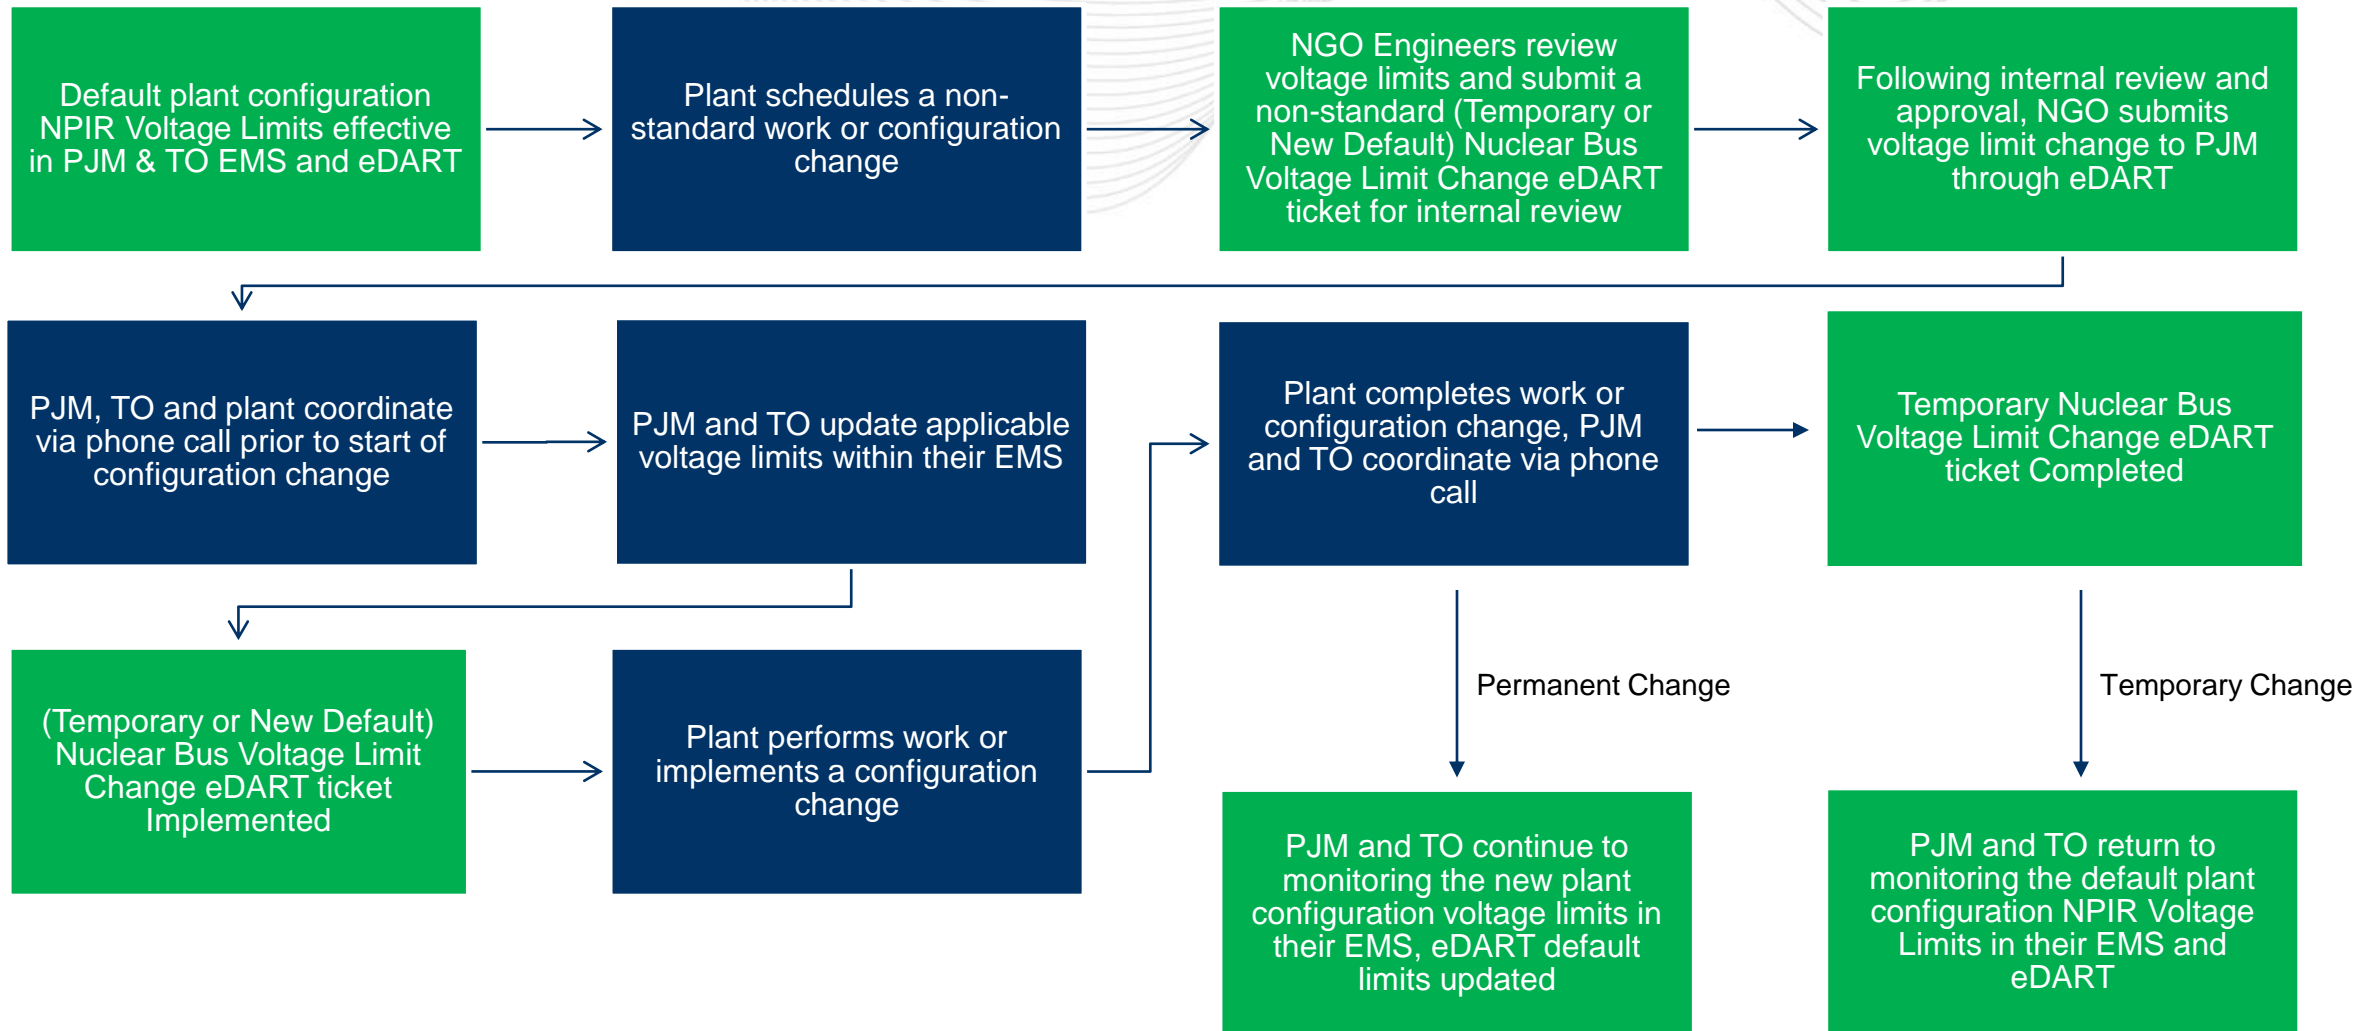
Default plant configuration NPIR Voltage Limits effective in PJM & TO EMS and eDART

Plant schedules a non-standard work or configuration change

NGO Engineers review voltage limits and submit a non-standard (Temporary or New Default) Nuclear Bus Voltage Limit Change eDART ticket for internal review

Following internal review and approval, NGO submits voltage limit change to PJM through eDART

PJM, TO and plant coordinate via phone call prior to start of configuration change

PJM and TO update applicable voltage limits within their EMS

Plant completes work or configuration change, PJM and TO coordinate via phone call

Temporary Nuclear Bus Voltage Limit Change eDART ticket Completed

(Temporary or New Default) Nuclear Bus Voltage Limit Change eDART ticket Implemented

Plant performs work or implements a configuration change

Permanent Change

Temporary Change

PJM and TO continue to monitoring the new plant configuration voltage limits in their EMS, eDART default limits updated

PJM and TO return to monitoring the default plant configuration NPIR Voltage Limits in their EMS and eDART